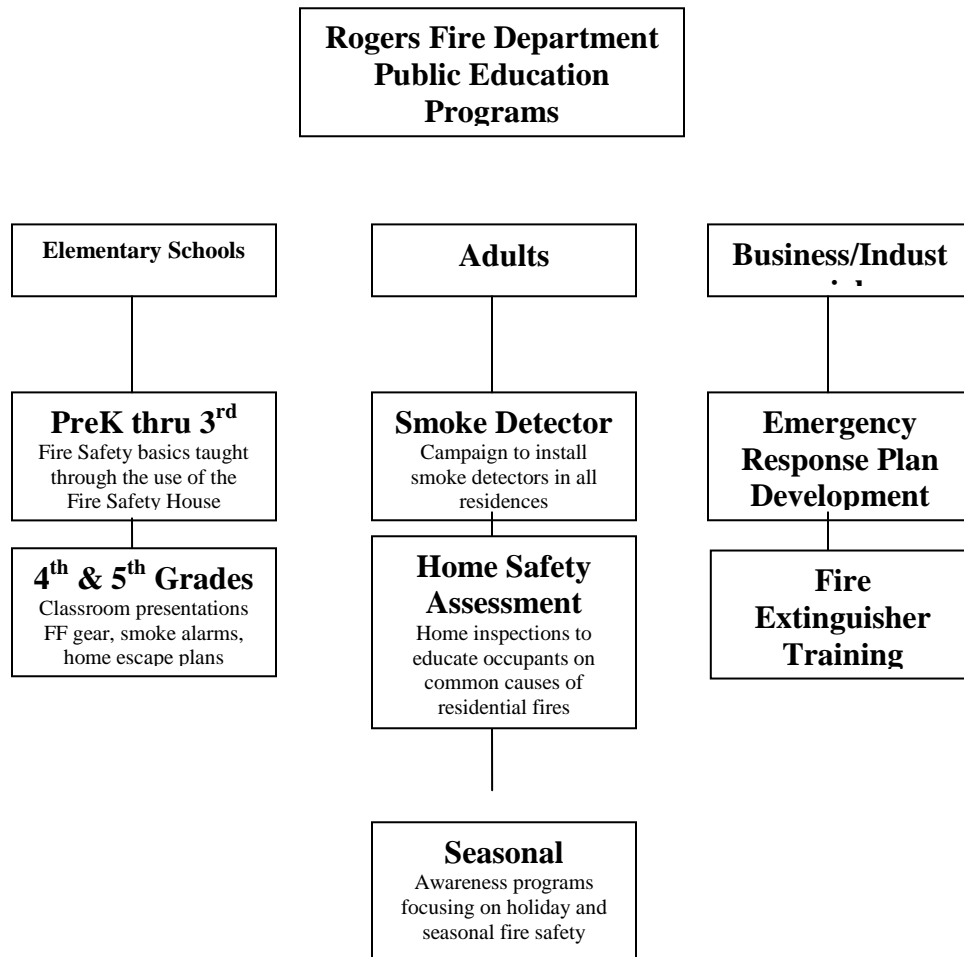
Rogers Fire Department Public Education Programs

Elementary Schools

PreK thru $3^{rd}$
Fire Safety basics taught through the use of the Fire Safety House

$4^{th}$ & $5^{th}$ Grades
Classroom presentations FF gear, smoke alarms, home escape plans

Adults

Smoke Detector
Campaign to install smoke detectors in all residences

Home Safety Assessment
Home inspections to educate occupants on common causes of residential fires

Seasonal
Awareness programs focusing on holiday and seasonal fire safety

Business/Indust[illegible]

Emergency Response Plan Development

Fire Extinguisher Training